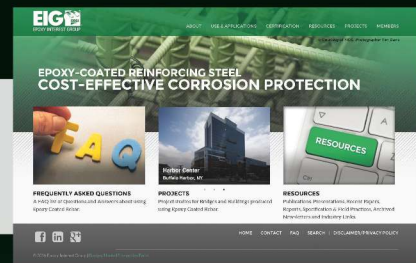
EIG
EPOXY INTEREST GROUP

ABOUT USE & APPLICATIONS CERTIFICATION RESOURCES PROJECTS MEMBERS

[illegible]

EPOXY-COATED REINFORCING STEEL
COST-EFFECTIVE CORROSION PROTECTION

FAQ

Harbor Center
Buffalo Harbor, NY

RESOURCES

FREQUENTLY ASKED QUESTIONS
A FAQ list of Questions and Answers about using Epoxy Coated Rebar.

PROJECTS
Project Profiles for Bridges and Buildings produced using Epoxy Coated Rebar.

RESOURCES
Publications, Presentations, Recent Papers, Reports, Specifications, Field Practices, Archived Newsletters and Industry Links.

HOME CONTACT FAQ SEARCH DISCLAIMER/PRIVACY POLICY

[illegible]